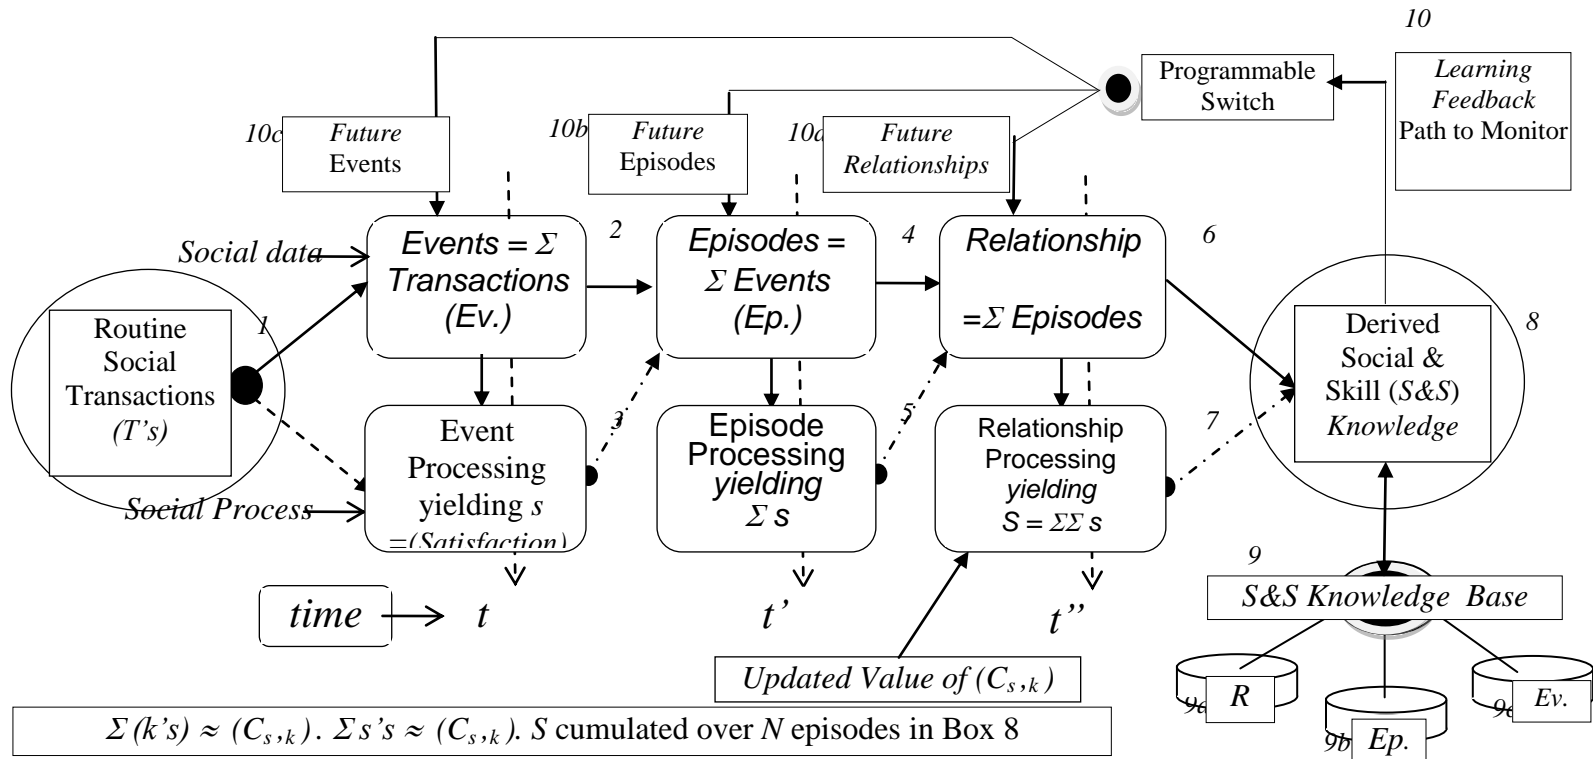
10

Programmable Switch

Learning Feedback Path to Monitor

10c Future Events

10b Future Episodes

10a Future Relationships

Social data

Events = $\Sigma$ Transactions (Ev.)

2

Episodes = $\Sigma$ Events (Ep.)

4

Relationship =$\Sigma$ Episodes

6

Routine Social Transactions (T's)

1

Derived Social & Skill (S&S) Knowledge

8

Event Processing yielding s =(Satisfaction)

3

Episode Processing yielding $\Sigma$ s

5

Relationship Processing yielding $S = \Sigma\Sigma$ s

7

Social Process

9

time t

t'

t''

S&S Knowledge Base

Updated Value of $(C_{s,k})$

9a R

9b Ep.

9c Ev.

$\Sigma$ (k's) $\approx (C_{s,k})$. $\Sigma$ s's $\approx (C_{s,k})$. S cumulated over N episodes in Box 8